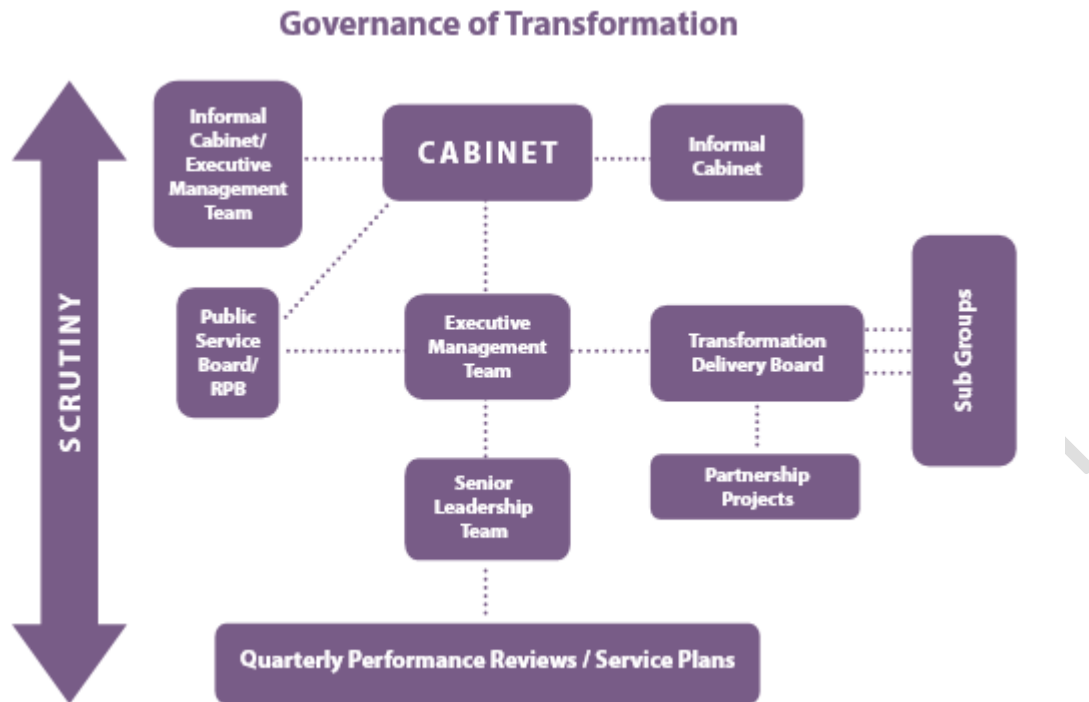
Governance of Transformation

SCRUTINY

Informal Cabinet/ Executive Management Team

CABINET

Informal Cabinet

Public Service Board/ RPB

Executive Management Team

Transformation Delivery Board

Sub Groups

Senior Leadership Team

Partnership Projects

Quarterly Performance Reviews / Service Plans